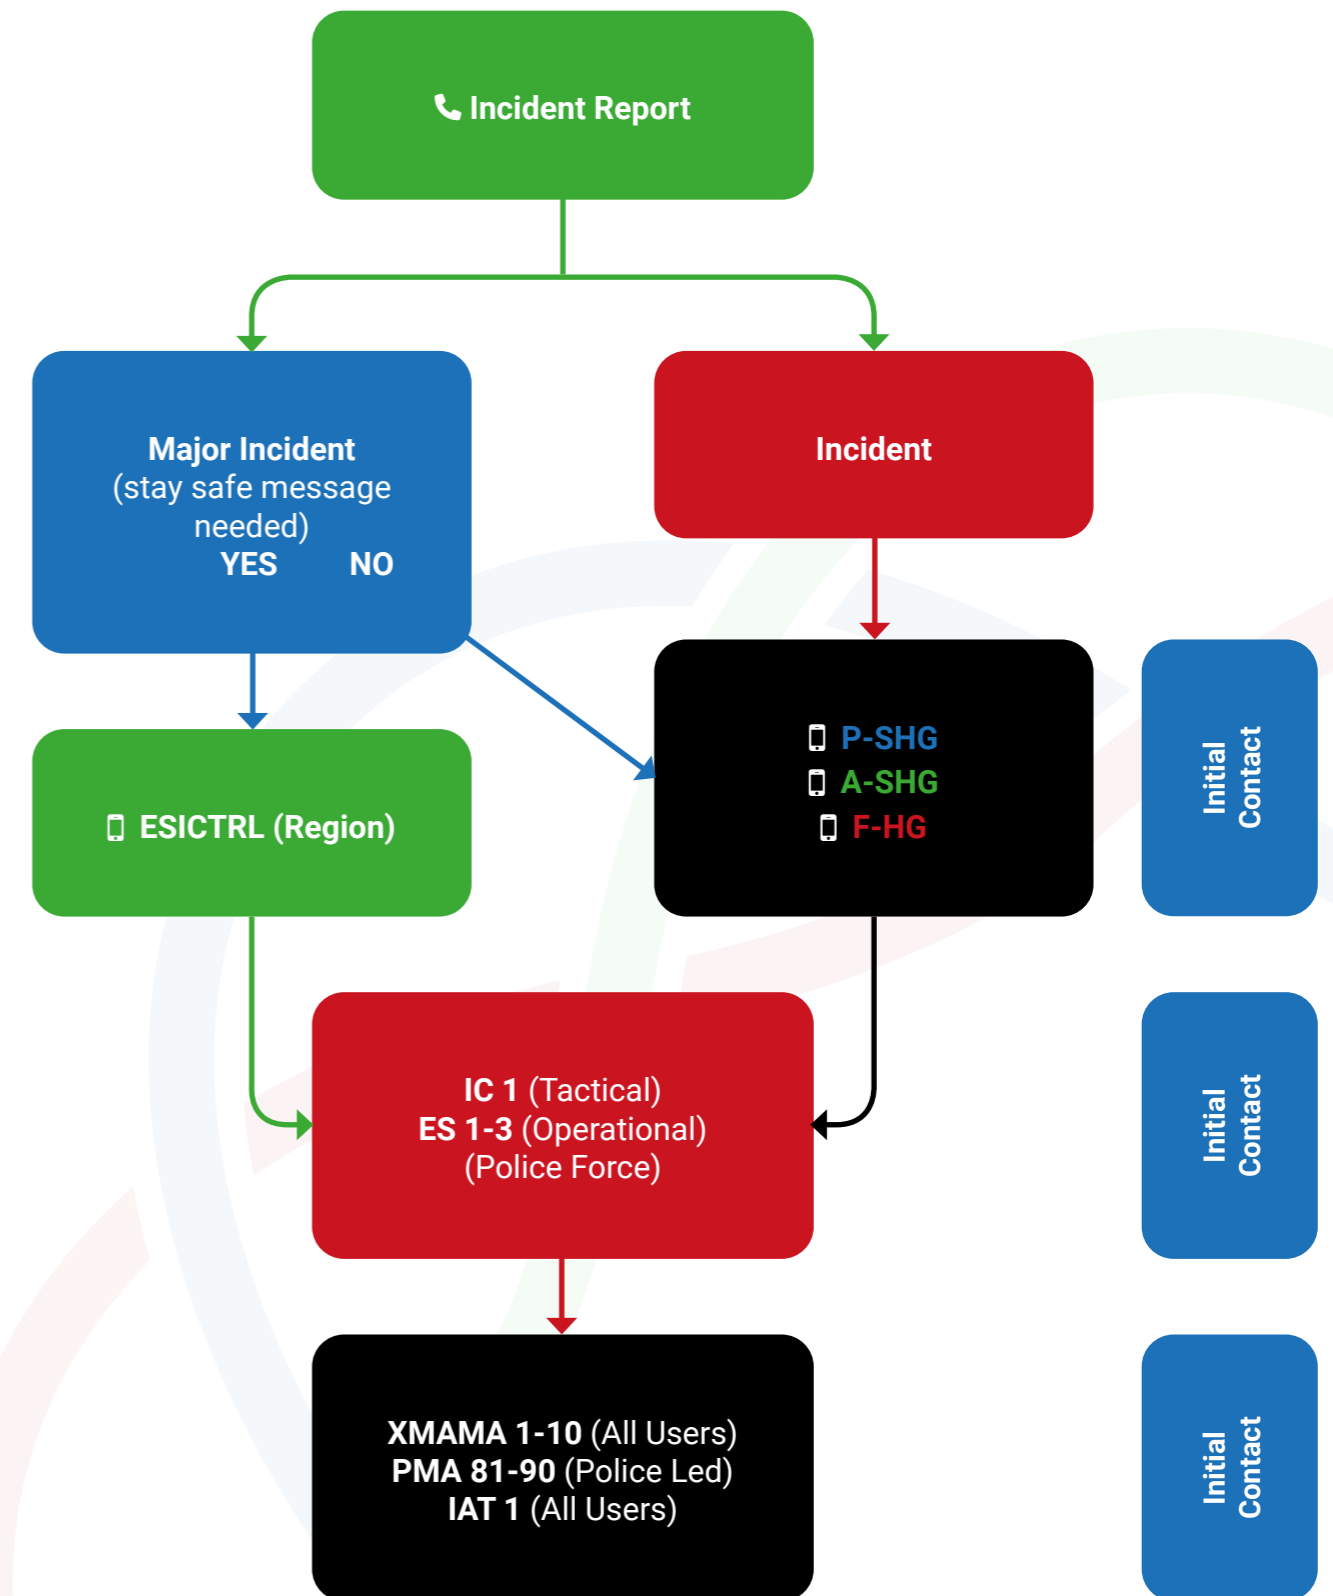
Incident Report

Major Incident
(stay safe message needed)
YES NO

Incident

ESICTRL (Region)

P-SHG
A-SHG
F-HG

Initial Contact

IC 1 (Tactical)
ES 1-3 (Operational)
(Police Force)

Initial Contact

XMAMA 1-10 (All Users)
PMA 81-90 (Police Led)
IAT 1 (All Users)

Initial Contact